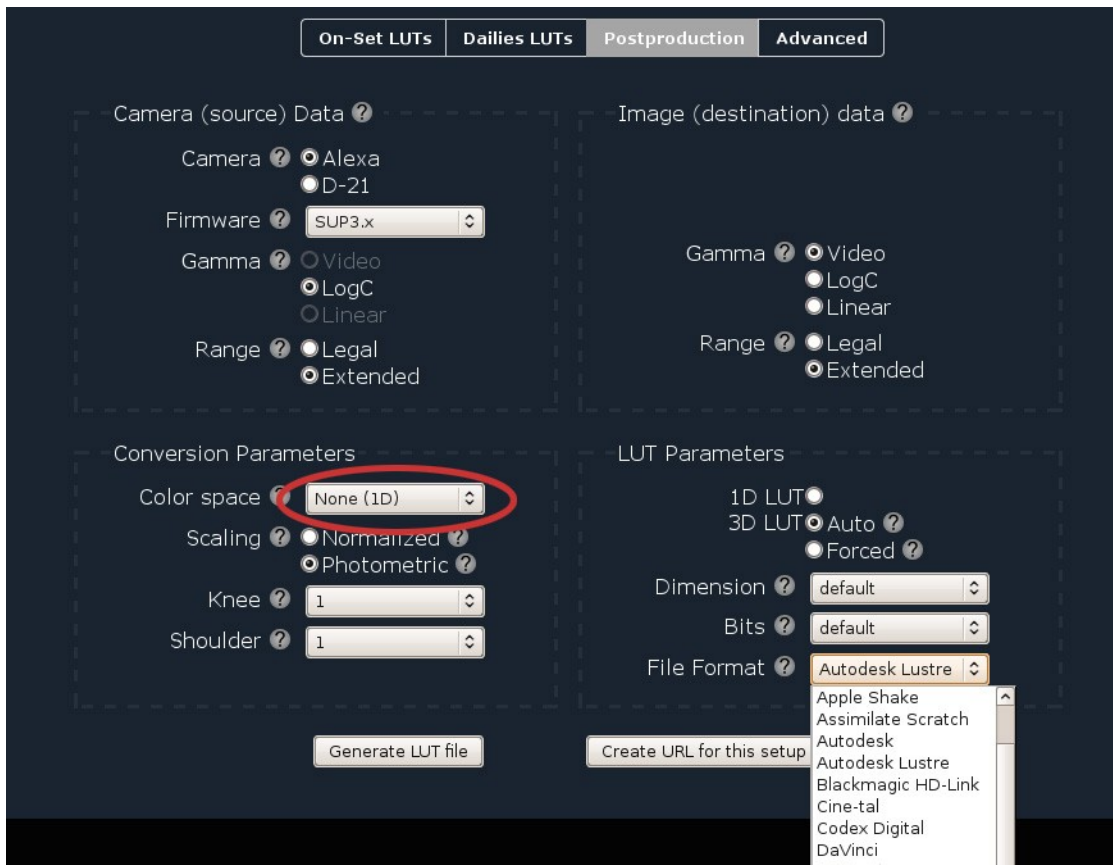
On-Set LUTs | Dailies LUTs | Postproduction | Advanced

Camera (source) Data ?

Camera ? Alexa
D-21

Firmware ? SUP3.x

Gamma ? Video
LogC
Linear

Range ? Legal
Extended

Image (destination) data ?

Gamma ? Video
LogC
Linear

Range ? Legal
Extended

Conversion Parameters

Color space ? None (1D)

Scaling ? Normalized ?
Photometric ?

Knee ? 1

Shoulder ? 1

LUT Parameters

1D LUT
3D LUT Auto ?
Forced ?

Dimension ? default

Bits ? default

File Format ? Autodesk Lustre

Apple Shake
Assimilate Scratch
Autodesk
Autodesk Lustre
Blackmagic HD-Link
Cine-tal
Codex Digital
DaVinci

Generate LUT file

Create URL for this setup